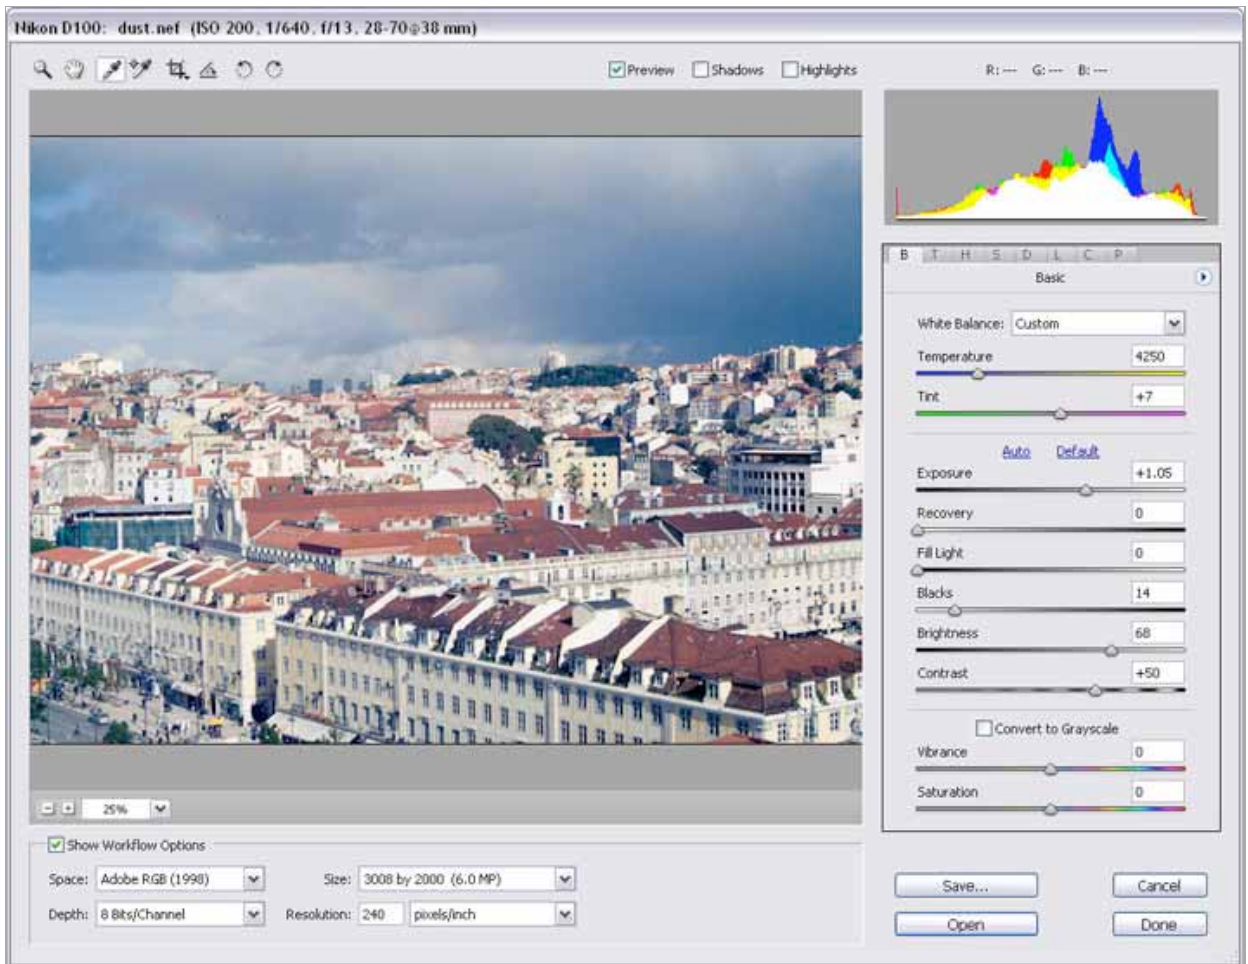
Nikon D100: dust.nef (ISO 200, 1/640, f/13, 28-70@38 mm)

Preview Shadows Highlights

R: --- G: --- B: ---

B T H S D L C P

Basic

White Balance: Custom

Temperature 4250

Tint +7

Auto Default

Exposure +1.05

Recovery 0

Fill Light 0

Blacks 14

Brightness 68

Contrast +50

Convert to Grayscale

Vibrance 0

Saturation 0

25%

Show Workflow Options

Space: Adobe RGB (1998)

Size: 3008 by 2000 (6.0 MP)

Depth: 8 Bits/Channel

Resolution: 240 pixels/inch

Save...

Cancel

Open

Done